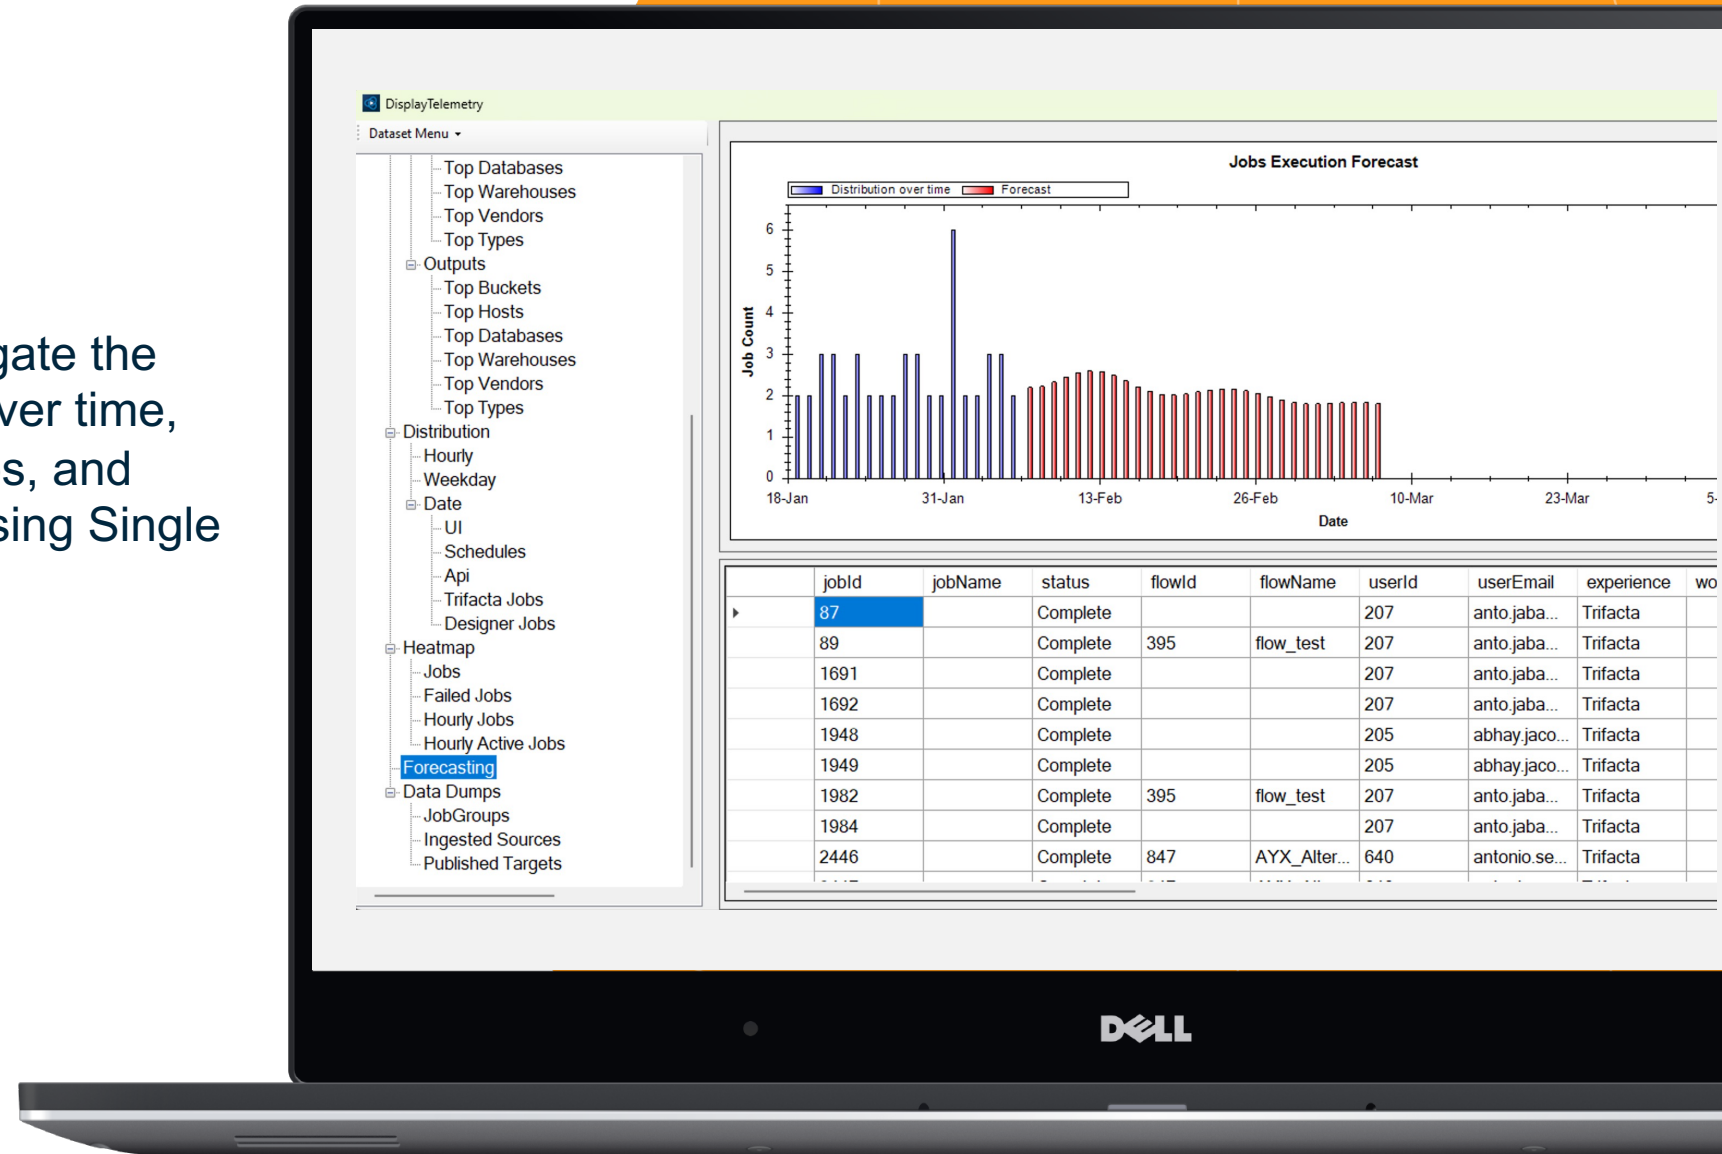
gate the
ver time,
s, and
sing Single

DisplayTelemetry

Dataset Menu

Top Databases
Top Warehouses
Top Vendors
Top Types
Outputs
Top Buckets
Top Hosts
Top Databases
Top Warehouses
Top Vendors
Top Types
Distribution
Hourly
Weekday
Date
UI
Schedules
Api
Trifacta Jobs
Designer Jobs
Heatmap
Jobs
Failed Jobs
Hourly Jobs
Hourly Active Jobs
Forecasting
Data Dumps
JobGroups
Ingested Sources
Published Targets

Jobs Execution Forecast

Distribution over time
Forecast

Job Count

0
1
2
3
4
5
6

18-Jan
31-Jan
13-Feb
26-Feb
10-Mar
23-Mar
5-

Date

| | jobId | jobName | status | flowId | flowName | userId | userEmail | experience | wo |
|---|---|---|---|---|---|---|---|---|---|
| ▸ | 87 | | Complete | | | 207 | anto.jaba... | Trifacta | |
| | 89 | | Complete | 395 | flow_test | 207 | anto.jaba... | Trifacta | |
| | 1691 | | Complete | | | 207 | anto.jaba... | Trifacta | |
| | 1692 | | Complete | | | 207 | anto.jaba... | Trifacta | |
| | 1948 | | Complete | | | 205 | abhay.jaco... | Trifacta | |
| | 1949 | | Complete | | | 205 | abhay.jaco... | Trifacta | |
| | 1982 | | Complete | 395 | flow_test | 207 | anto.jaba... | Trifacta | |
| | 1984 | | Complete | | | 207 | anto.jaba... | Trifacta | |
| | 2446 | | Complete | 847 | AYX_Alter... | 640 | antonio.se... | Trifacta | |

DELL